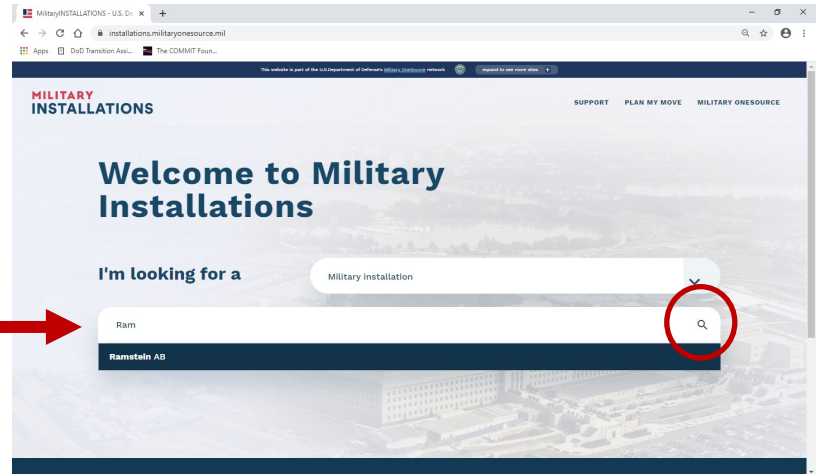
MilitaryINSTALLATIONS - U.S. De ×

installations.militaryonesource.mil

Apps DoD Transition Assi... The COMMIT Foun...

This website is part of the U.S.Department of Defense's Military OneSource network

expand to see more sites +

MILITARY INSTALLATIONS

SUPPORT PLAN MY MOVE MILITARY ONESOURCE

Welcome to Military Installations

I'm looking for a

Military installation

Ram

Ramstein AB